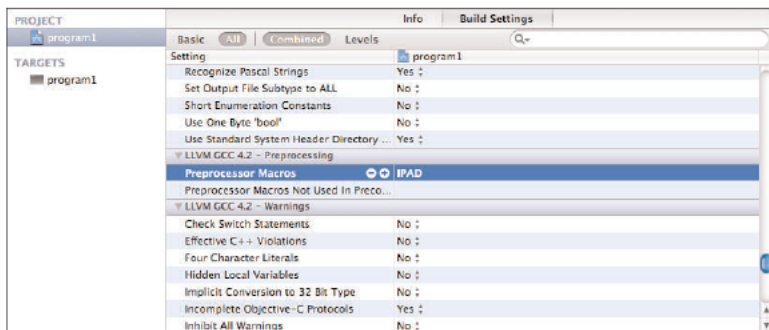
PROJECT
program1
TARGETS
program1

Info | Build Settings

Basic | All | Combined | Levels

| Setting | program1 |
|---|---|
| Recognize Pascal Strings | Yes ‡ |
| Set Output File Subtype to ALL | No ‡ |
| Short Enumeration Constants | No ‡ |
| Use One Byte 'bool' | No ‡ |
| Use Standard System Header Directory ... | Yes ‡ |
| ▼ LLVM GCC 4.2 – Preprocessing | |
| Preprocessor Macros | IPAD |
| Preprocessor Macros Not Used In Preco... | |
| ▼ LLVM GCC 4.2 – Warnings | |
| Check Switch Statements | No ‡ |
| Effective C++ Violations | No ‡ |
| Four Character Literals | No ‡ |
| Hidden Local Variables | No ‡ |
| Implicit Conversion to 32 Bit Type | No ‡ |
| Incomplete Objective-C Protocols | Yes ‡ |
| Inhibit All Warnings | No ‡ |